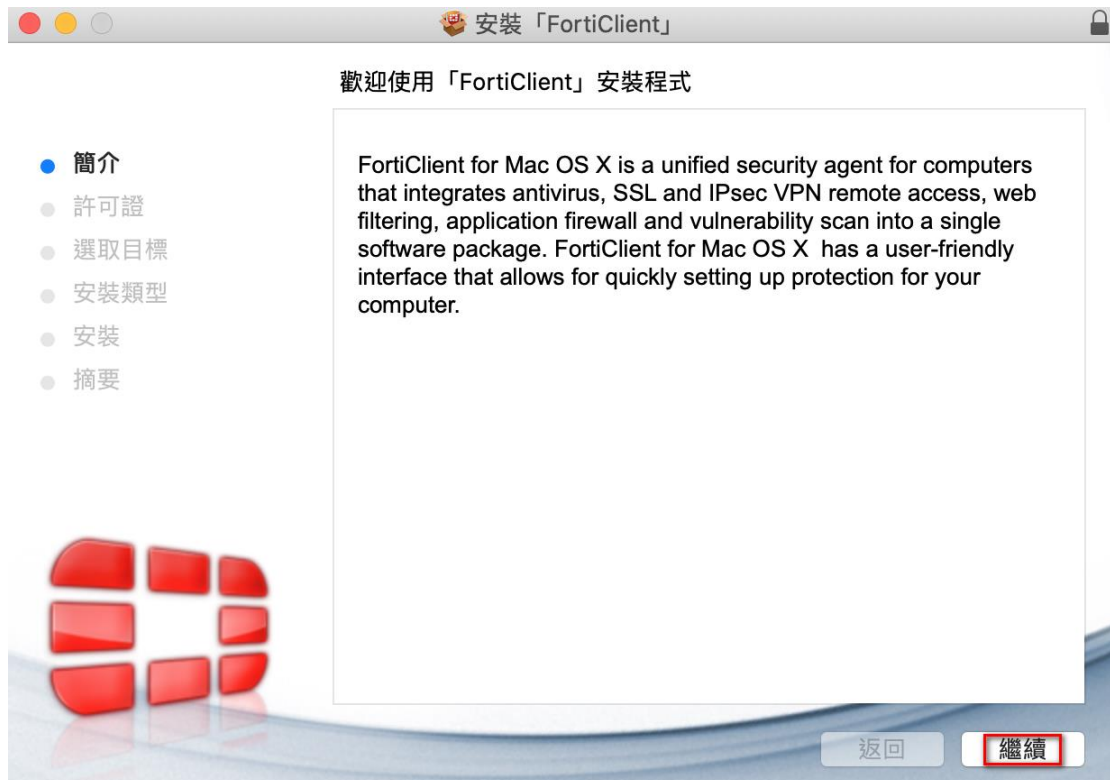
安裝「FortiClient」

歡迎使用「FortiClient」安裝程式

簡介
許可證
選取目標
安裝類型
安裝
摘要

FortiClient for Mac OS X is a unified security agent for computers that integrates antivirus, SSL and IPsec VPN remote access, web filtering, application firewall and vulnerability scan into a single software package. FortiClient for Mac OS X has a user-friendly interface that allows for quickly setting up protection for your computer.

返回
繼續